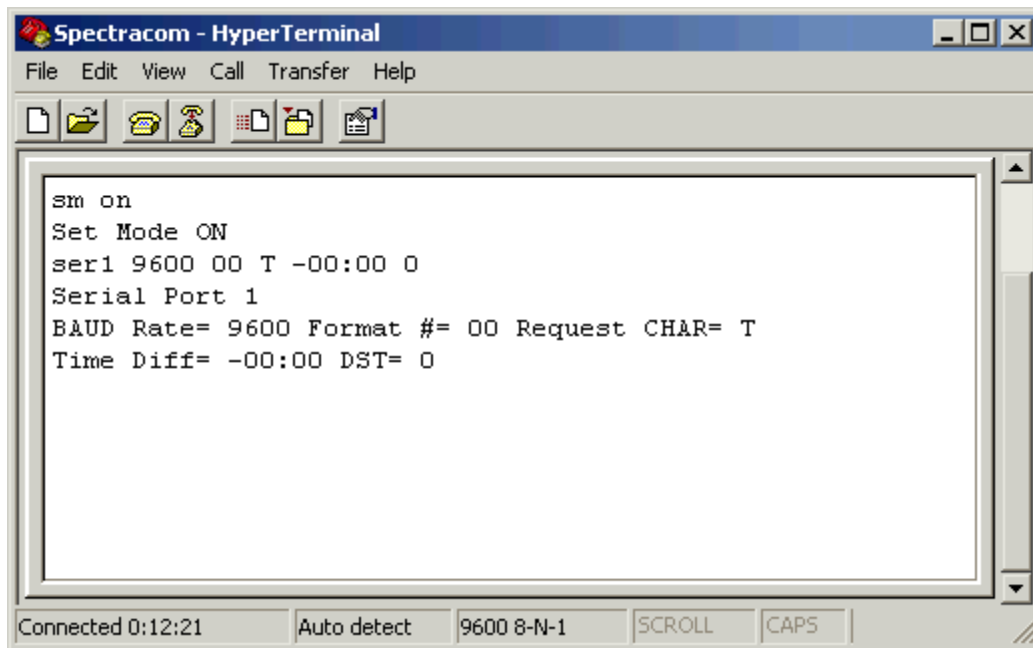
Spectracom - HyperTerminal

File Edit View Call Transfer Help

sm on
Set Mode ON
ser1 9600 00 T -00:00 0
Serial Port 1
BAUD Rate= 9600 Format #= 00 Request CHAR= T
Time Diff= -00:00 DST= 0

Connected 0:12:21 | Auto detect | 9600 8-N-1 | SCROLL | CAPS